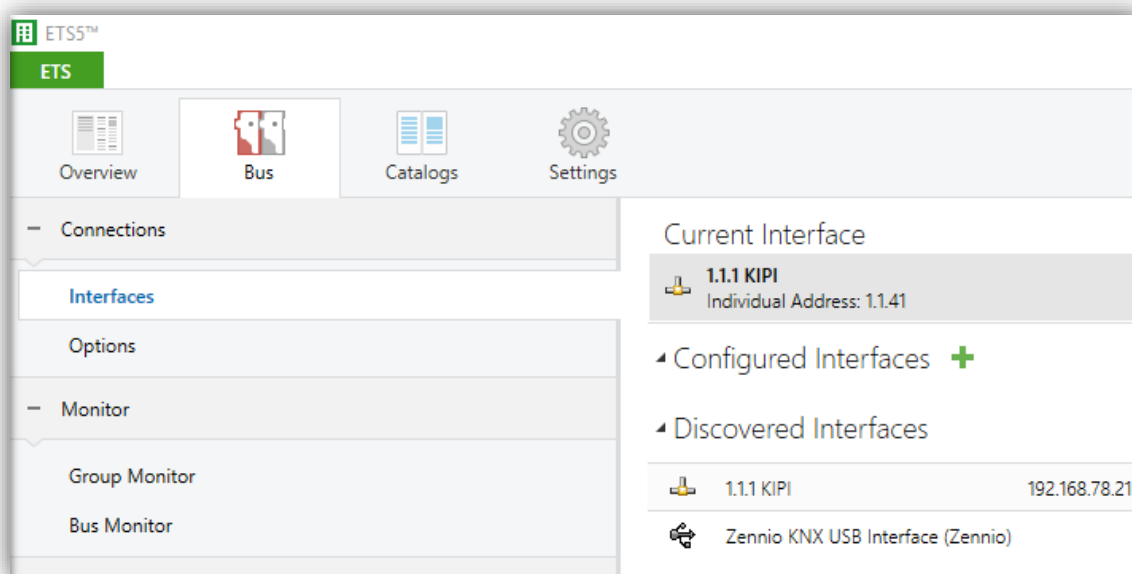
ETS5™
ETS
Overview
Bus
Catalogs
Settings
– Connections
Interfaces
Options
– Monitor
Group Monitor
Bus Monitor
Current Interface
1.1.1 KIPI
Individual Address: 1.1.41
Configured Interfaces +
Discovered Interfaces
1.1.1 KIPI 192.168.78.21
Zennio KNX USB Interface (Zennio)